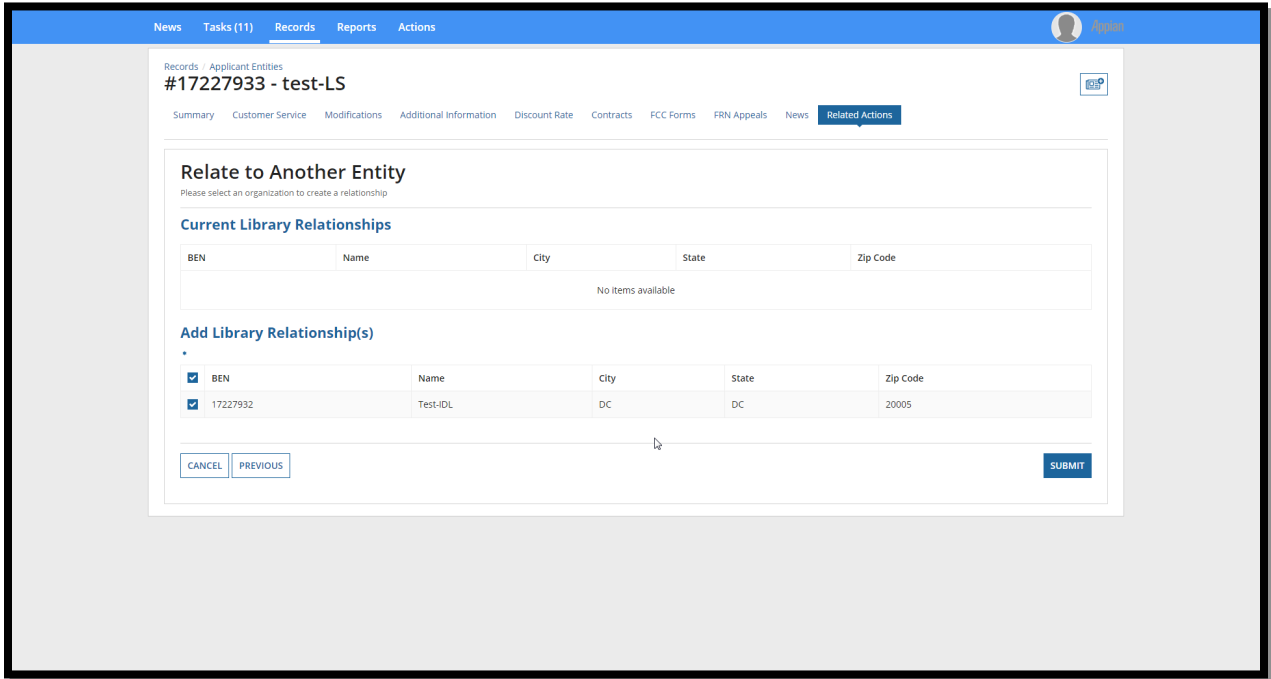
News Tasks (11) Records Reports Actions

Appian

Records / Applicant Entities

#17227933 - test-LS

Summary Customer Service Modifications Additional Information Discount Rate Contracts FCC Forms FRN Appeals News Related Actions

Relate to Another Entity

Please select an organization to create a relationship

Current Library Relationships

| BEN | Name | City | State | Zip Code |
|---|---|---|---|---|
| No items available | | | | |

Add Library Relationship(s)

| BEN | Name | City | State | Zip Code |
|---|---|---|---|---|
| 17227932 | Test-IDL | DC | DC | 20005 |

CANCEL PREVIOUS SUBMIT